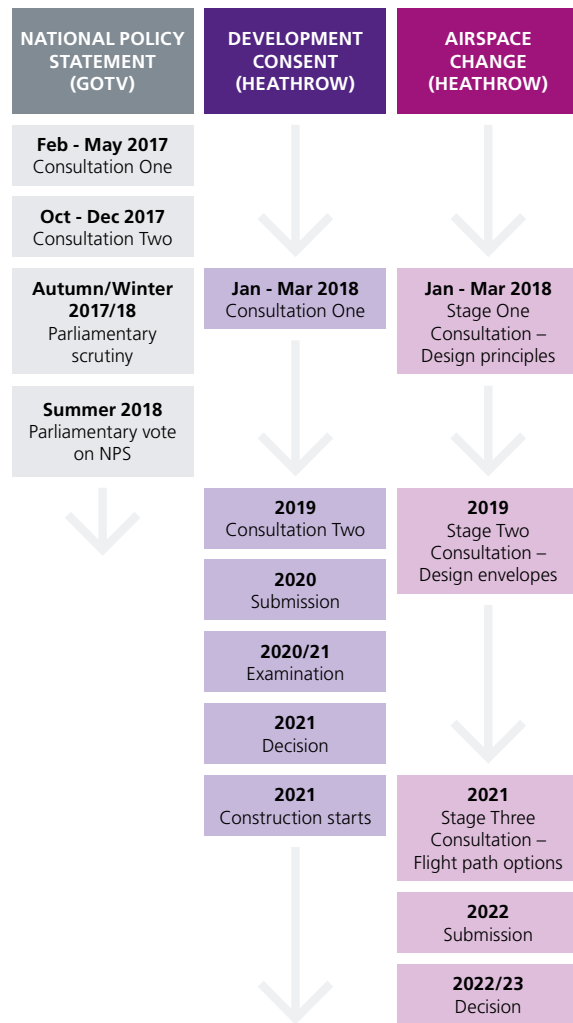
NATIONAL POLICY STATEMENT (GOTV)

Feb - May 2017
Consultation One

Oct - Dec 2017
Consultation Two

Autumn/Winter 2017/18
Parliamentary scrutiny

Summer 2018
Parliamentary vote on NPS

DEVELOPMENT CONSENT (HEATHROW)

Jan - Mar 2018
Consultation One

2019
Consultation Two

2020
Submission

2020/21
Examination

2021
Decision

2021
Construction starts

AIRSPACE CHANGE (HEATHROW)

Jan - Mar 2018
Stage One Consultation – Design principles

2019
Stage Two Consultation – Design envelopes

2021
Stage Three Consultation – Flight path options

2022
Submission

2022/23
Decision